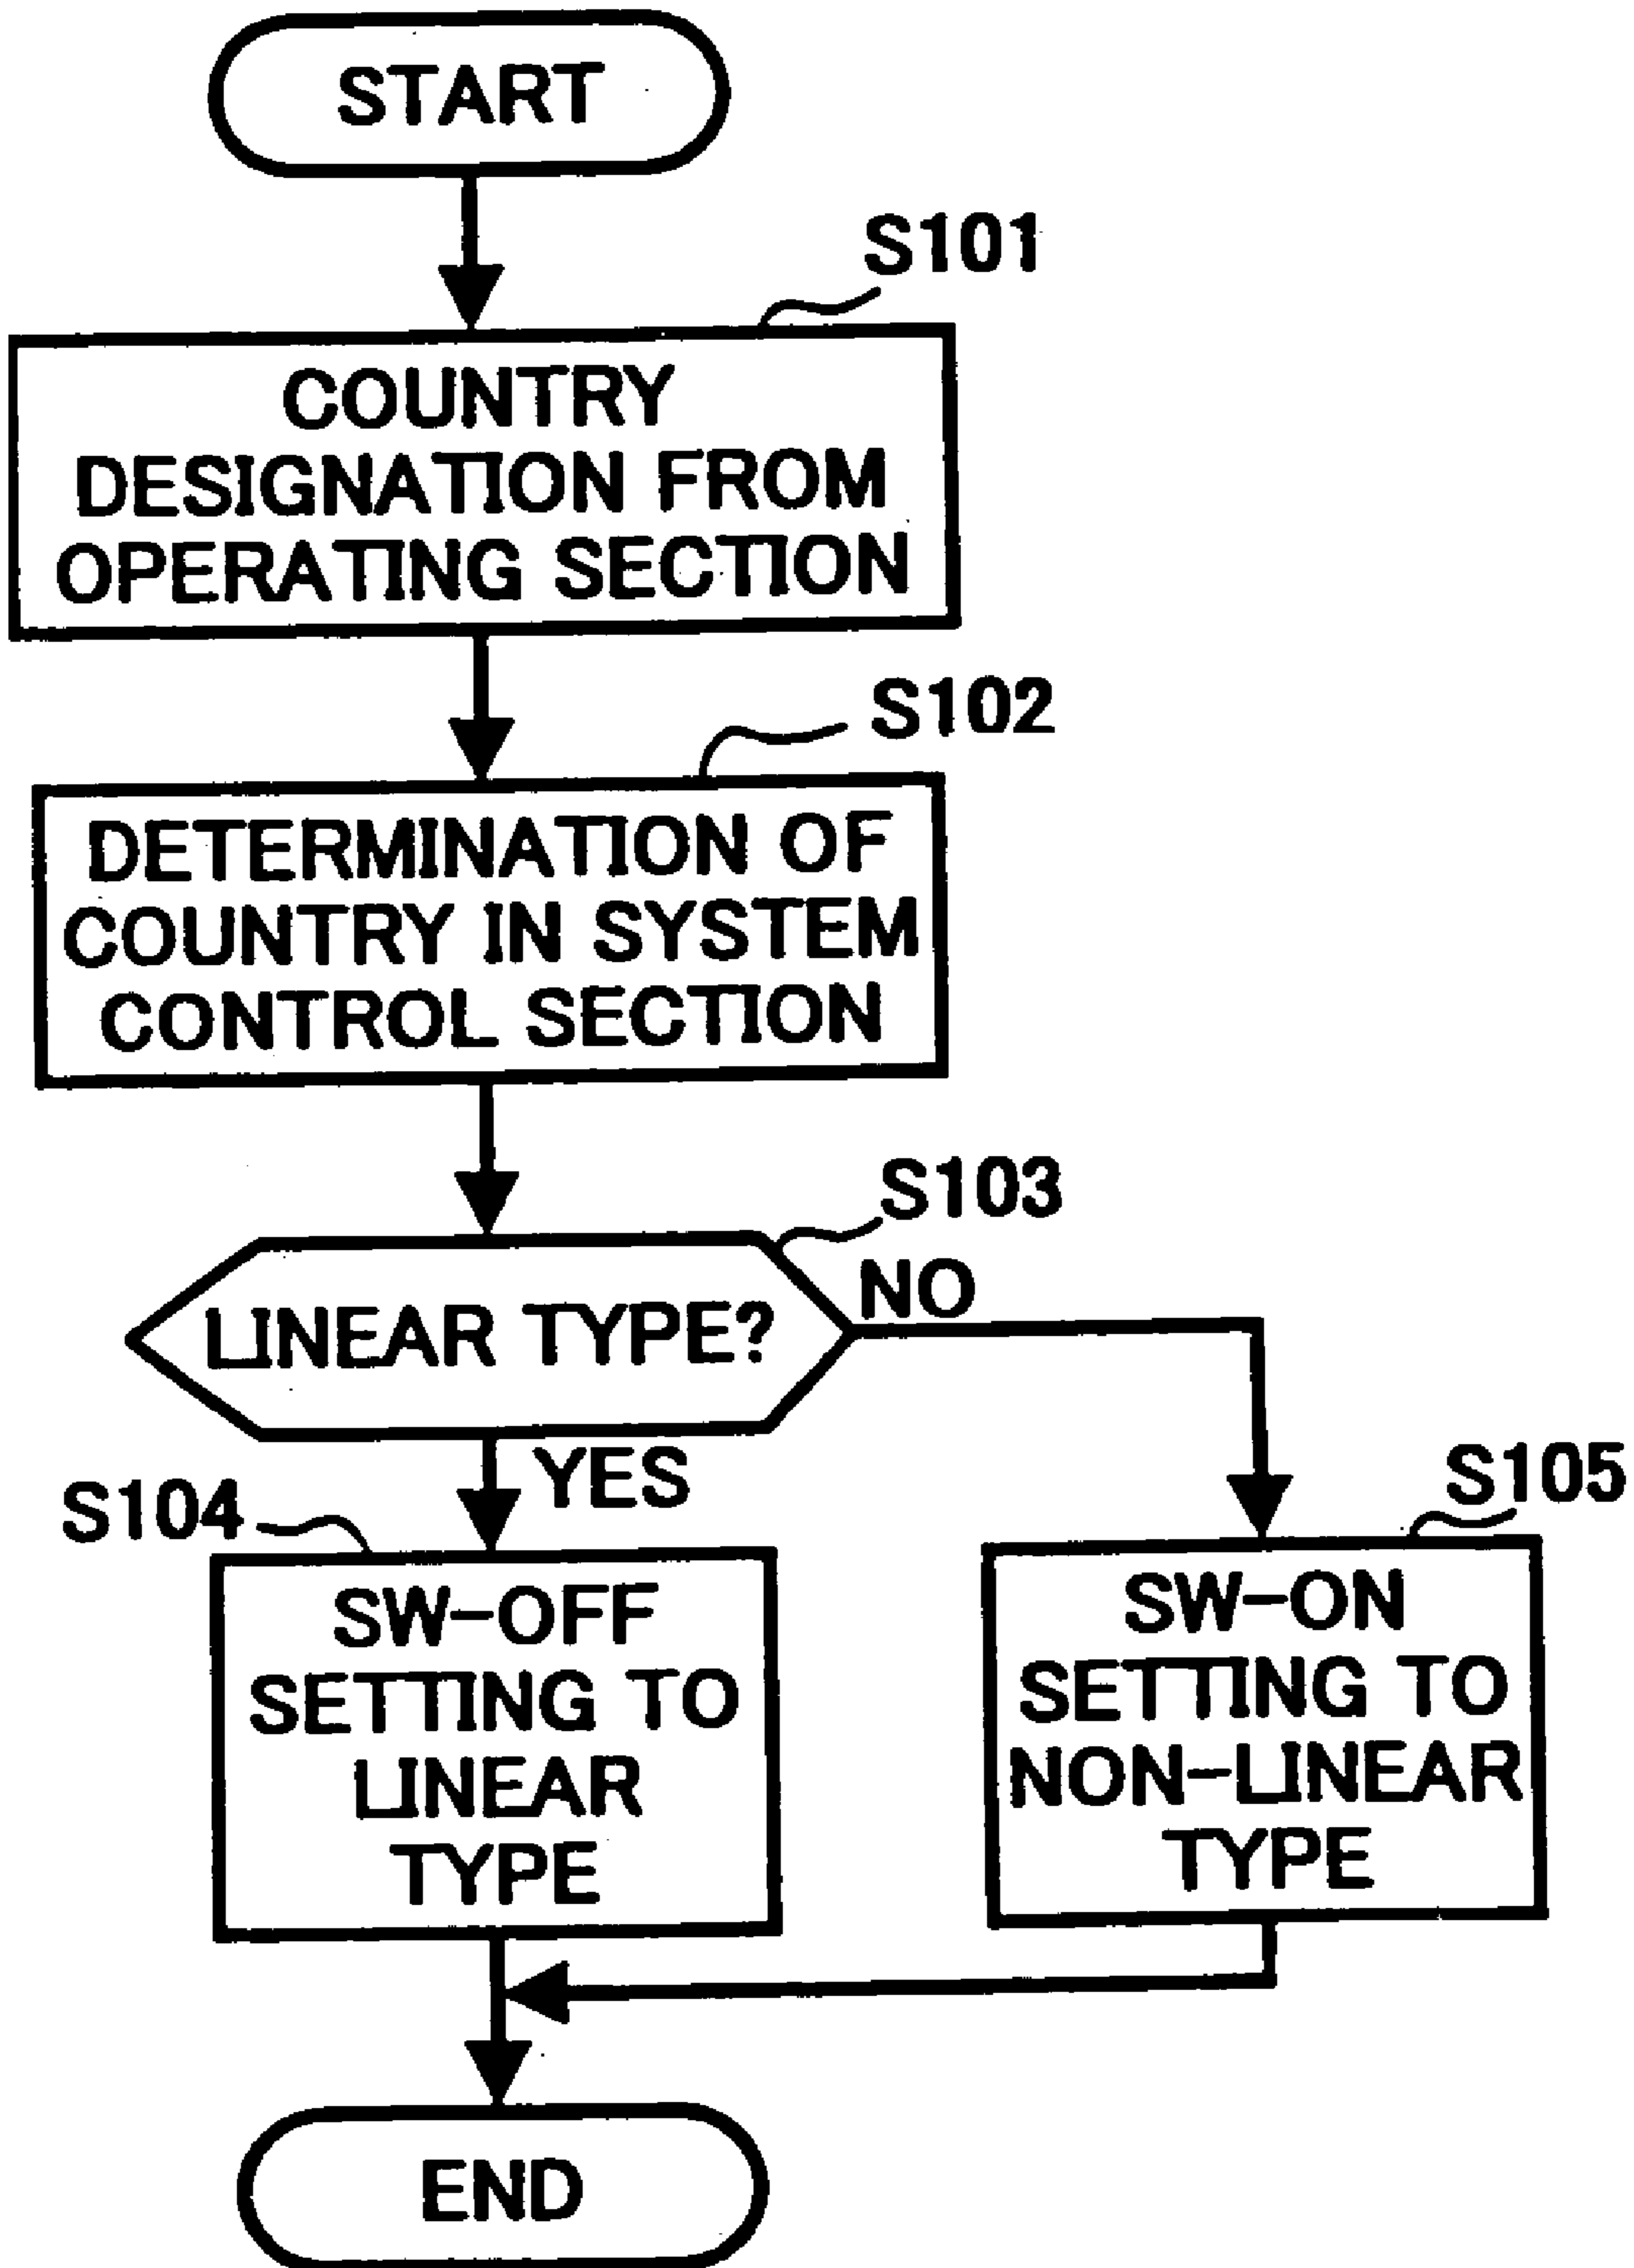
START

S101

COUNTRY DESIGNATION FROM OPERATING SECTION

S102

DETERMINATION OF COUNTRY IN SYSTEM CONTROL SECTION

S103

LINEAR TYPE?

NO

YES

S104

SW-OFF SETTING TO LINEAR TYPE

S105

SW-ON SETTING TO NON-LINEAR TYPE

END